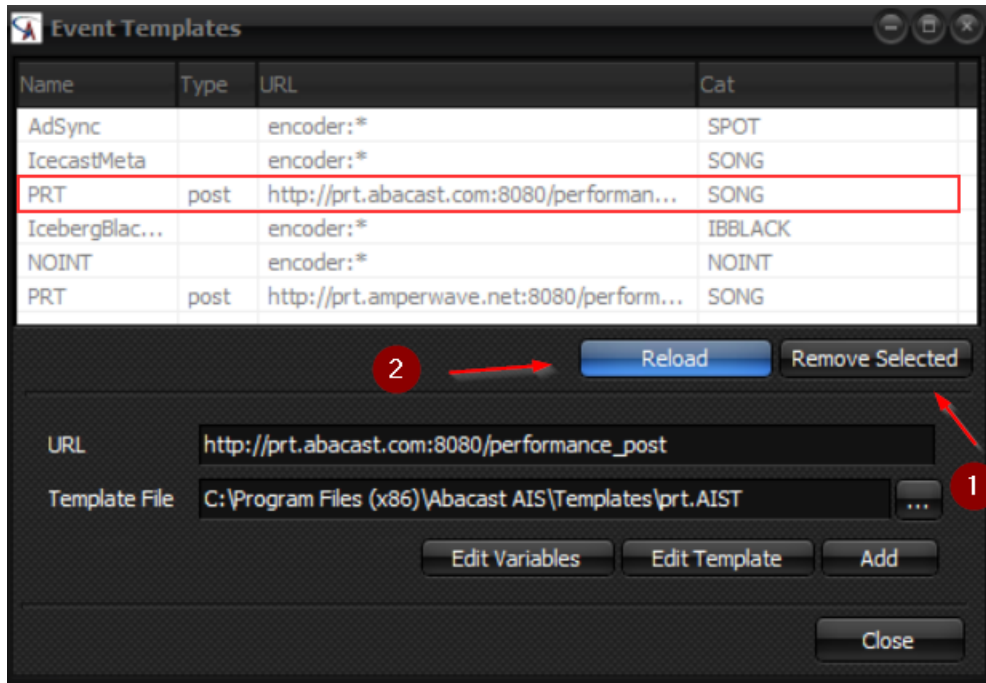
Event Templates

| Name | Type | URL | Cat |
|---|---|---|---|
| AdSync | | encoder:* | SPOT |
| IcecastMeta | | encoder:* | SONG |
| PRT | post | http://prt.abacast.com:8080/performan... | SONG |
| IcebergBlac... | | encoder:* | IBBLACK |
| NOINT | | encoder:* | NOINT |
| PRT | post | http://prt.amperwave.net:8080/perform... | SONG |

2

Reload

Remove Selected

1

URL http://prt.abacast.com:8080/performance_post

Template File C:\Program Files (x86)\Abacast AIS\Templates\prt.AIST ...

Edit Variables

Edit Template

Add

Close